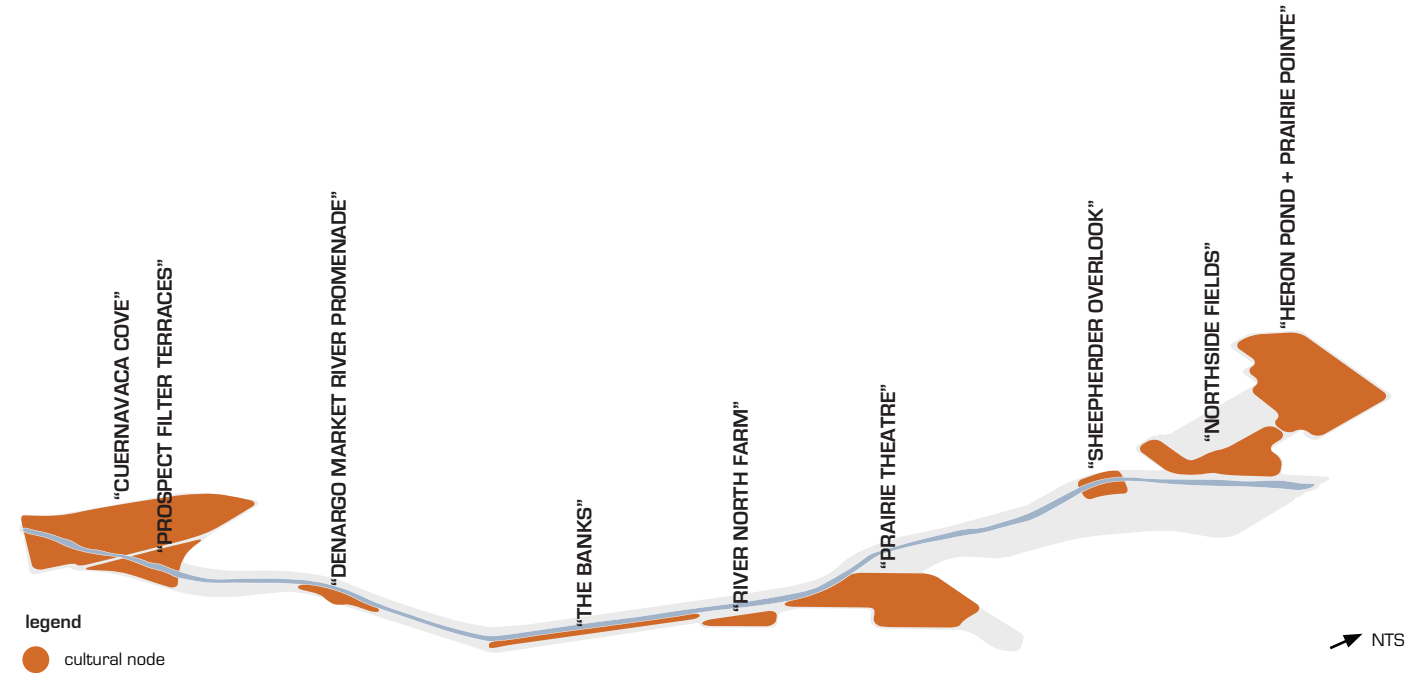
"CUERNAVACA COVE"

"PROSPECT FILTER TERRACES"

"DENARGO MARKET RIVER PROMENADE"

"THE BANKS"

"RIVER NORTH FARM"

"PRAIRIE THEATRE"

"SHEEPHERDER OVERLOOK"

"NORTHSIDE FIELDS"

"HERON POND + PRAIRIE POINTE"

legend

cultural node

NTS